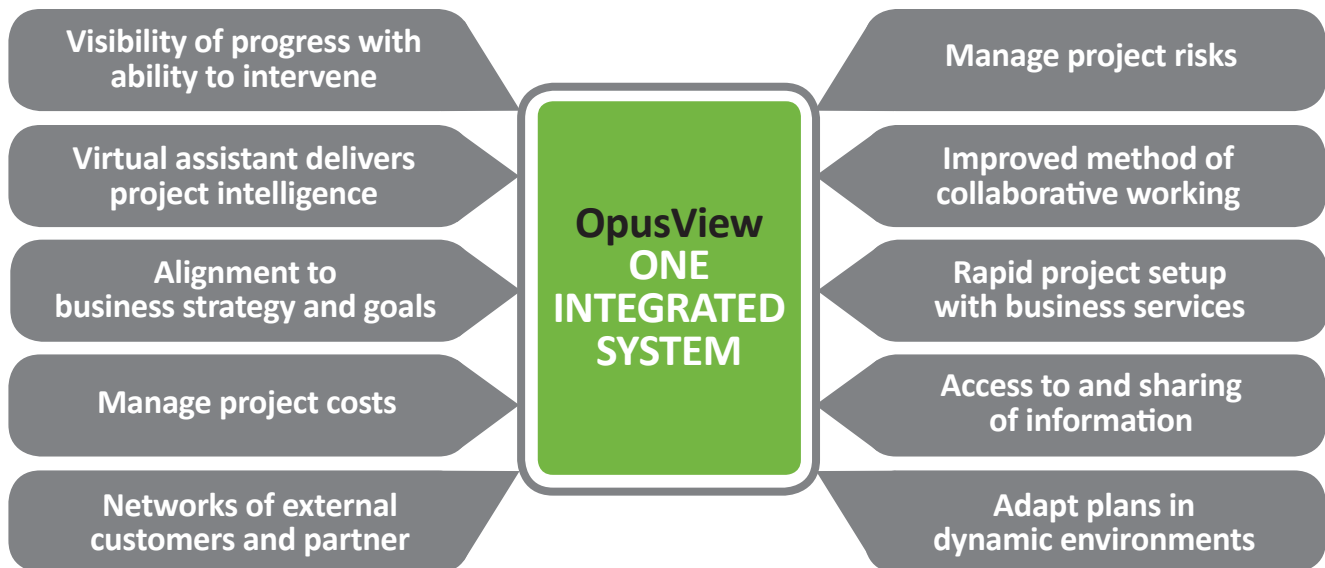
Visibility of progress with ability to intervene

Virtual assistant delivers project intelligence

Alignment to business strategy and goals

Manage project costs

Networks of external customers and partner

OpusView
ONE INTEGRATED SYSTEM

Manage project risks

Improved method of collaborative working

Rapid project setup with business services

Access to and sharing of information

Adapt plans in dynamic environments